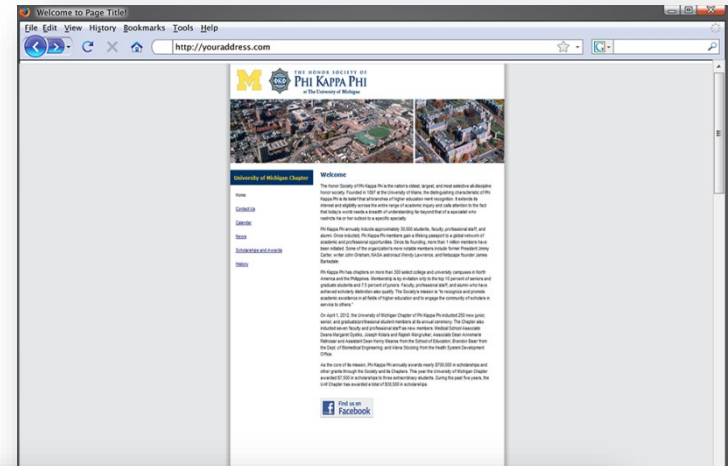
Welcome to Page Title!

File Edit View History Bookmarks Tools Help

http://youraddress.com

THE HONOR SOCIETY OF
PHI KAPPA PHI
at The University of Michigan

University of Michigan Chapter

Home

Contact Us

Calendar

News

Scholarships and Awards

History

Welcome

The Honor Society of Phi Kappa Phi is the nation's oldest, largest, and most selective all-discipline honor society. Founded in 1897 at the University of Maine, the distinguishing characteristic of Phi Kappa Phi is its belief that all branches of higher education merit recognition. It extends its interest and eligibility across the entire range of academic inquiry and calls attention to the fact that today's world needs a breadth of understanding far beyond that of a specialist who restricts his or her outlook to a specific specialty.

Phi Kappa Phi annually inducts approximately 30,000 students, faculty, professional staff, and alumni. Once inducted, Phi Kappa Phi members gain a lifelong passport to a global network of academic and professional opportunities. Since its founding, more than 1 million members have been initiated. Some of the organization's more notable members include former President Jimmy Carter, writer John Grisham, NASA astronaut Wendy Lawrence, and Netscape founder James Barksdale.

Phi Kappa Phi has chapters on more than 300 select college and university campuses in North America and the Philippines. Membership is by invitation only to the top 10 percent of seniors and graduate students and 7.5 percent of juniors. Faculty, professional staff, and alumni who have achieved scholarly distinction also qualify. The Society's mission is "to recognize and promote academic excellence in all fields of higher education and to engage the community of scholars in service to others."

On April 1, 2012, the University of Michigan Chapter of Phi Kappa Phi inducted 250 new junior, senior, and graduate/professional student members at its annual ceremony. The Chapter also inducted seven faculty and professional staff as new members: Medical School Associate Deans Margaret Gyetko, Joseph Kolars and Rajesh Mangrulkar, Associate Dean Annemarie Palincsar and Assistant Dean Henry Wasmer from the School of Education; Brandon Baier from the Dept. of Biomedical Engineering; and Idena Stocking from the Health System Development Office.

As the core of its mission, Phi Kappa Phi annually awards nearly $750,000 in scholarships and other grants through the Society and its Chapters. This year the University of Michigan Chapter awarded $7,500 in scholarships to three extraordinary students. During the past five years, the U-M Chapter has awarded a total of $38,500 in scholarships.

Find us on Facebook